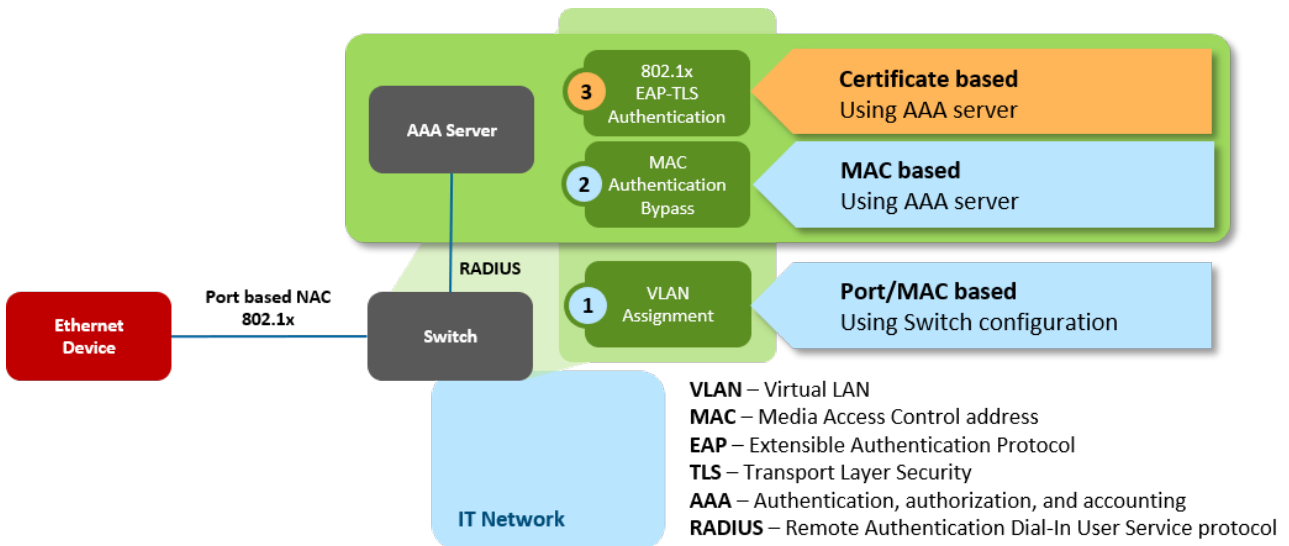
AAA Server

3 802.1x EAP-TLS Authentication

Certificate based
Using AAA server

2 MAC Authentication Bypass

MAC based
Using AAA server

RADIUS

Port based NAC 802.1x

Ethernet Device

Switch

1 VLAN Assignment

Port/MAC based
Using Switch configuration

IT Network

**VLAN** – Virtual LAN
**MAC** – Media Access Control address
**EAP** – Extensible Authentication Protocol
**TLS** – Transport Layer Security
**AAA** – Authentication, authorization, and accounting
**RADIUS** – Remote Authentication Dial-In User Service protocol